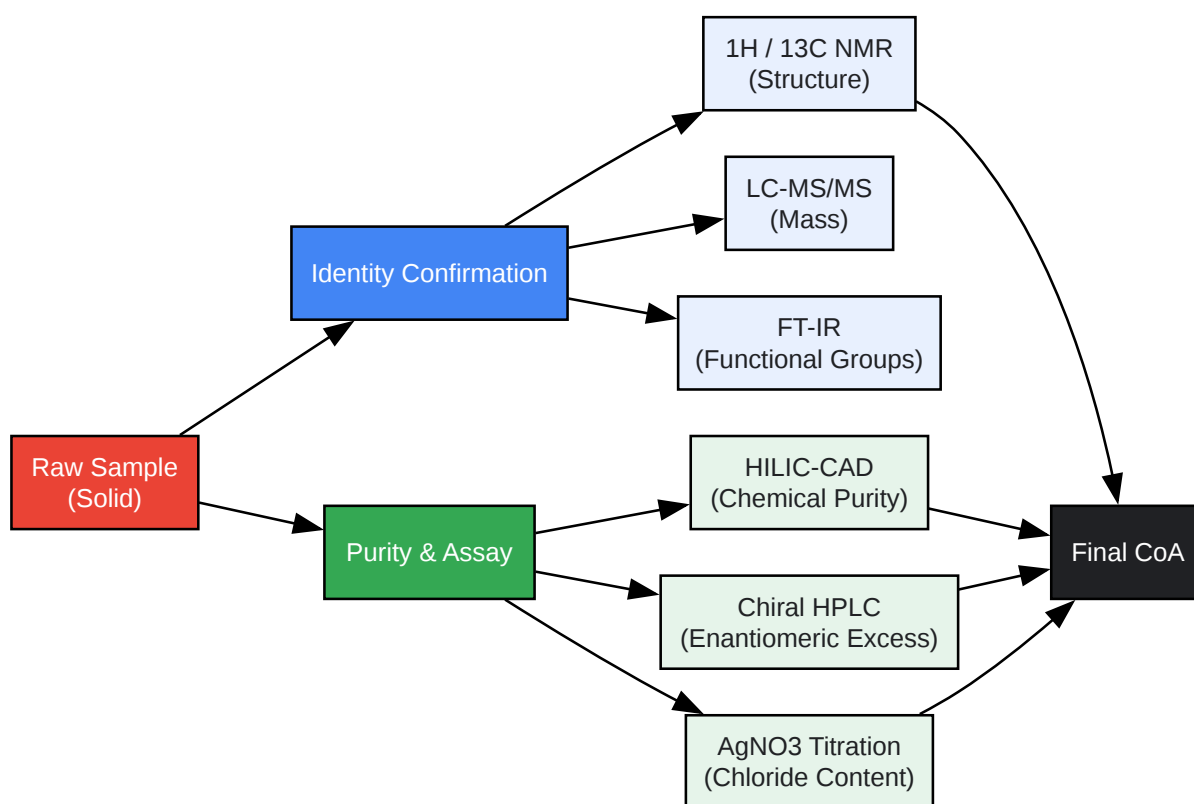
Raw Sample
(Solid)

Identity Confirmation

1H / 13C NMR
(Structure)

LC-MS/MS
(Mass)

FT-IR
(Functional Groups)

Purity & Assay

HILIC-CAD
(Chemical Purity)

Chiral HPLC
(Enantiomeric Excess)

AgNO3 Titration
(Chloride Content)

Final CoA